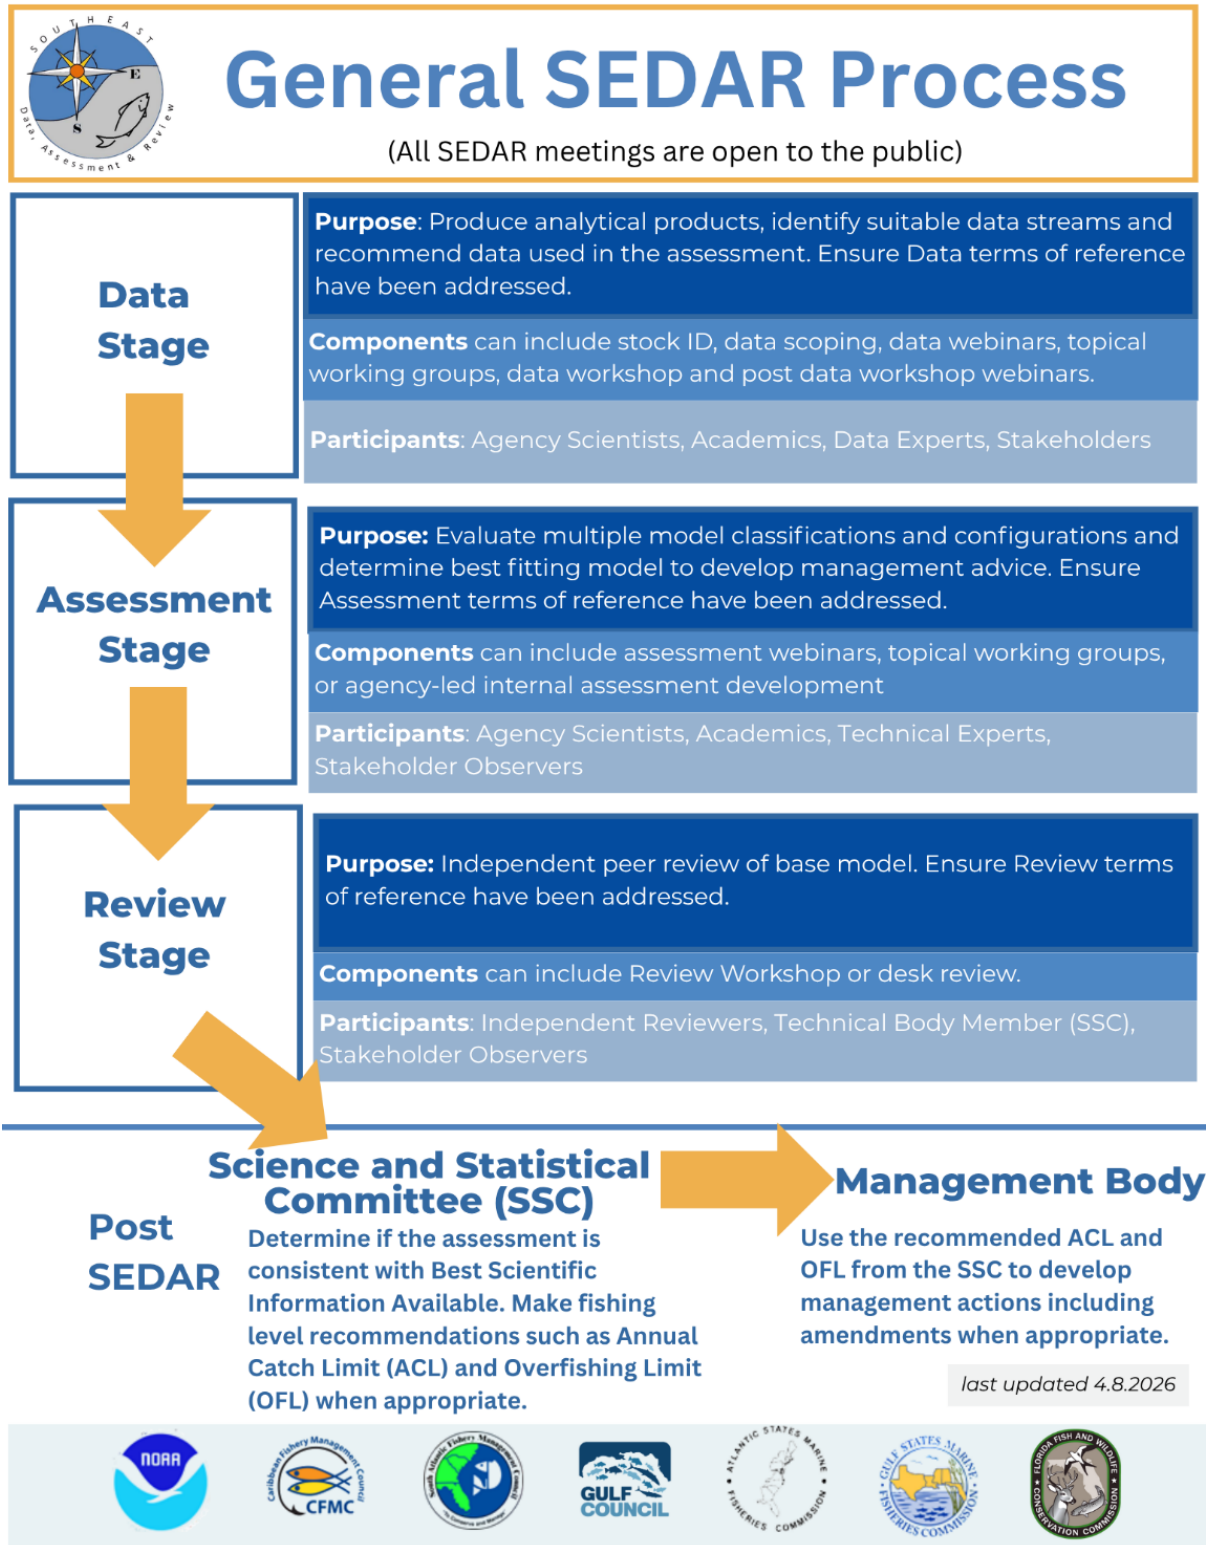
SOUTHEAST Data, Assessment & Review

General SEDAR Process

(All SEDAR meetings are open to the public)

Data Stage

**Purpose**: Produce analytical products, identify suitable data streams and recommend data used in the assessment. Ensure Data terms of reference have been addressed.

**Components** can include stock ID, data scoping, data webinars, topical working groups, data workshop and post data workshop webinars.

**Participants**: Agency Scientists, Academics, Data Experts, Stakeholders

Assessment Stage

**Purpose:** Evaluate multiple model classifications and configurations and determine best fitting model to develop management advice. Ensure Assessment terms of reference have been addressed.

**Components** can include assessment webinars, topical working groups, or agency-led internal assessment development

**Participants**: Agency Scientists, Academics, Technical Experts, Stakeholder Observers

Review Stage

**Purpose:** Independent peer review of base model. Ensure Review terms of reference have been addressed.

**Components** can include Review Workshop or desk review.

**Participants**: Independent Reviewers, Technical Body Member (SSC), Stakeholder Observers

Post SEDAR

Science and Statistical Committee (SSC)

Determine if the assessment is consistent with Best Scientific Information Available. Make fishing level recommendations such as Annual Catch Limit (ACL) and Overfishing Limit (OFL) when appropriate.

Management Body

Use the recommended ACL and OFL from the SSC to develop management actions including amendments when appropriate.

last updated 4.8.2026

NOAA

Caribbean Fishery Management Council CFMC

South Atlantic Fishery Management Council

GULF COUNCIL

ATLANTIC STATES MARINE FISHERIES COMMISSION

GULF STATES MARINE FISHERIES COMMISSION

FLORIDA FISH AND WILDLIFE CONSERVATION COMMISSION